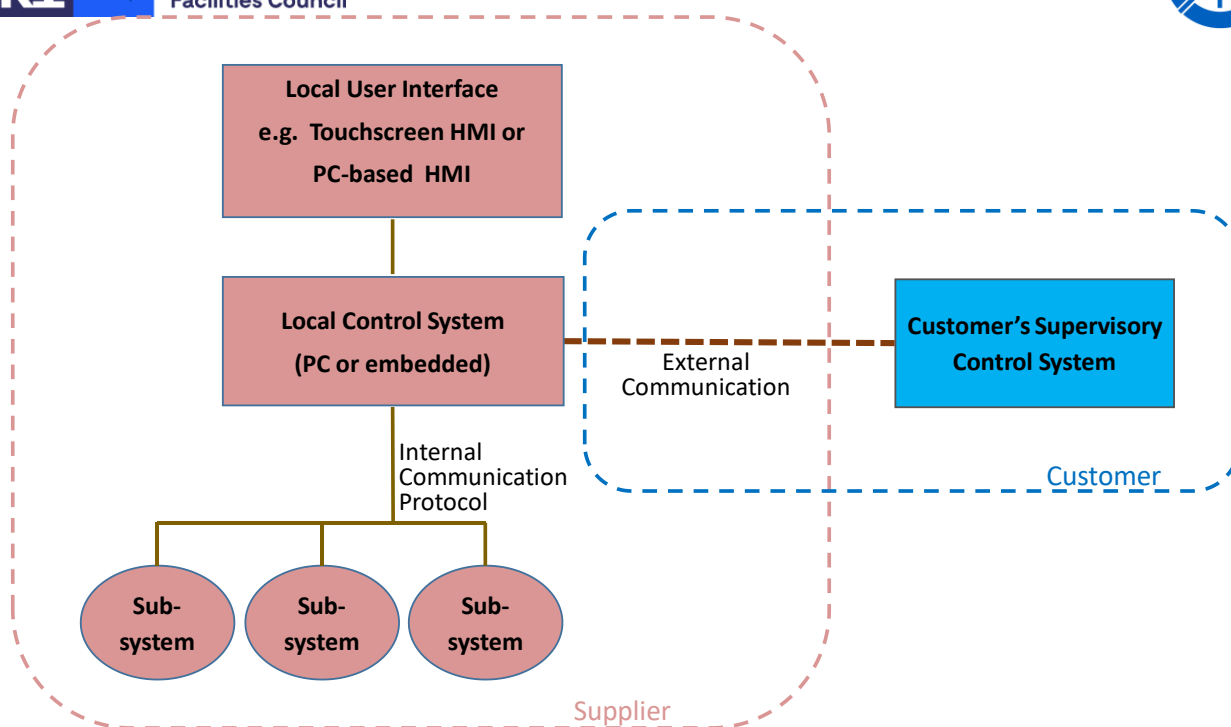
Facilities Council

Local User Interface
e.g. Touchscreen HMI or
PC-based HMI

Local Control System
(PC or embedded)

External
Communication

Customer's Supervisory
Control System

Customer

Internal
Communication
Protocol

Sub-
system

Sub-
system

Sub-
system

Supplier